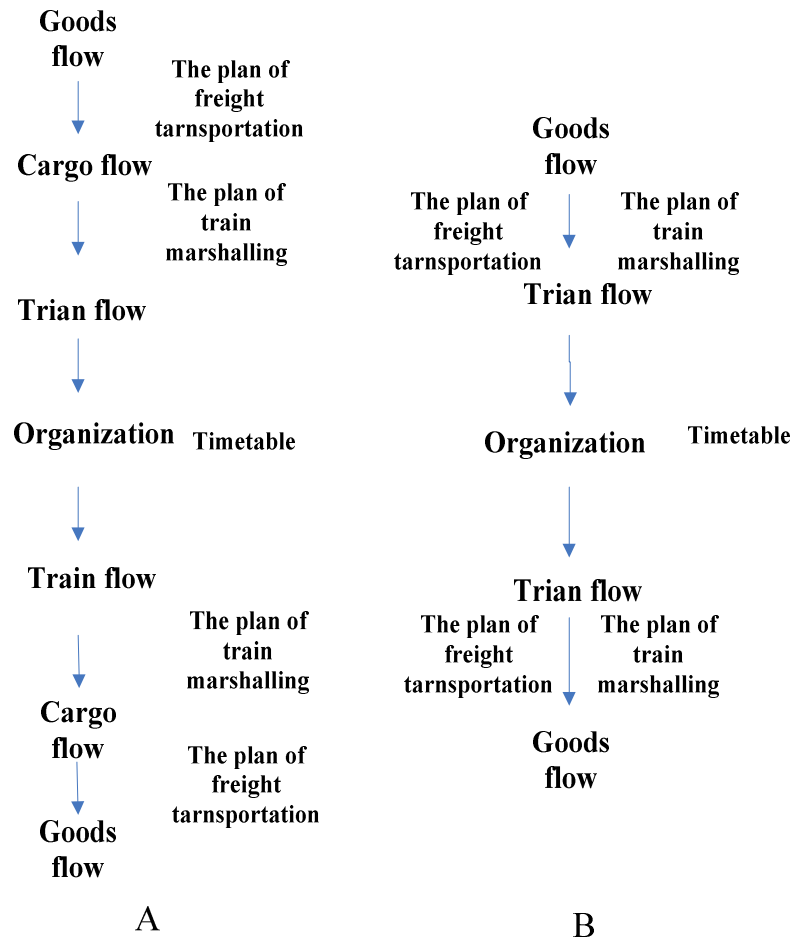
Goods flow

The plan of freight tarnsportation

Cargo flow

The plan of train marshalling

Trian flow

Organization

Timetable

Train flow

The plan of train marshalling

Cargo flow

The plan of freight tarnsportation

Goods flow

A

Goods flow

The plan of freight tarnsportation

The plan of train marshalling

Trian flow

Organization

Timetable

Trian flow

The plan of freight tarnsportation

The plan of train marshalling

Goods flow

B